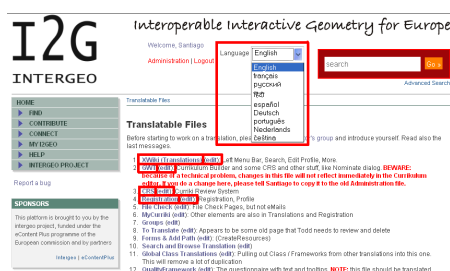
I2G
INTERGEO

Interoperable Interactive Geometry for Europe

Welcome, Santiago
Administration | Logout

Language English
English
français
русский
हिंदी
español
Deutsch
português
Nederlands
čeština

search
Go »
Advanced Search

HOME
FIND
CONTRIBUTE
CONNECT
MY I2GEO
HELP
INTERGEO PROJECT

Report a bug

SPONSORS
This platform is brought to you by the intergeo project, funded under the eContentPlus programme of the European commission and by partners

Intergeo | eContentPlus

Translatable Files

Translatable Files

Before starting to work on a translation, plea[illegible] 's group and introduce yourself. Read also the last messages.

1. XWiki Translations (edit): Left Menu Bar, Search, Edit Profile, More.
2. CAV (edit): Curriculum Browser and some CRS and other stuff, like Nominate dialog. BEWARE: because of a technical problem, changes in this file will not reflect immediately in the Curriculum editor. If you do a change here, please tell Santiago to copy it to the old Administration file.
3. CRS (edit): Comp. Review System
4. Registration (edit): Registration, Profile
5. File Check (edit): File Check Pages, but not eMails
6. MyCurriki (edit): Other elements are also in Translations and Registration
7. Groups (edit)
8. To Translate (edit): Appears to be some old page that Todd needs to review and delete
9. Forms & Add Path (edit): (CreateResources)
10. Search and Browse Translation (edit)
11. Global Class Translations (edit): Pulling out Class / Frameworks from other translations into this one. This will remove a lot of duplication
12. QualityFramework (edit): The questionnaire with text and tooltips. NOTE: this file should be translated